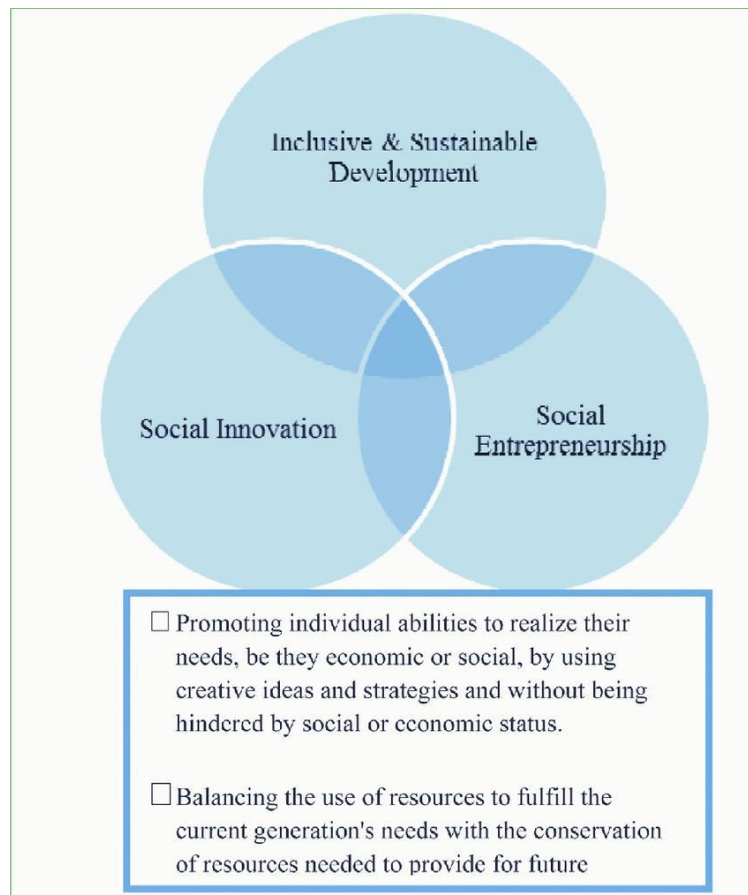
Inclusive & Sustainable Development

Social Innovation

Social Entrepreneurship

☐ Promoting individual abilities to realize their needs, be they economic or social, by using creative ideas and strategies and without being hindered by social or economic status.

☐ Balancing the use of resources to fulfill the current generation's needs with the conservation of resources needed to provide for future